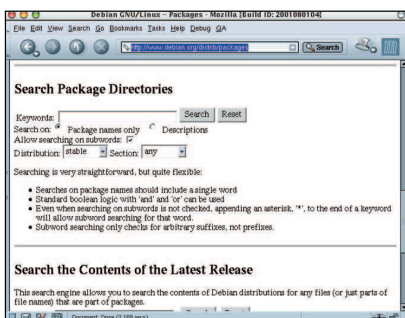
Debian GNU/Linux -- Packages - Mozilla {Build ID: 2001080104}

File Edit View Search Go Bookmarks Tasks Help Debug QA

http://www.debian.org/distrib/packages

Search

Search Package Directories

Keywords: Search Reset

Search on: Package names only Descriptions

Allow searching on subwords:

Distribution: stable Section: any

Searching is very straightforward, but quite flexible:

- Searches on package names should include a single word
- Standard boolean logic with 'and' and 'or' can be used
- Even when searching on subwords is not checked, appending an asterisk, '*', to the end of a keyword will allow subword searching for that word.
- Subword searching only checks for arbitrary suffixes, not prefixes.

Search the Contents of the Latest Release

This search engine allows you to search the contents of Debian distributions for any files (or just parts of file names) that are part of packages.

Document: Done (2.169 secs)